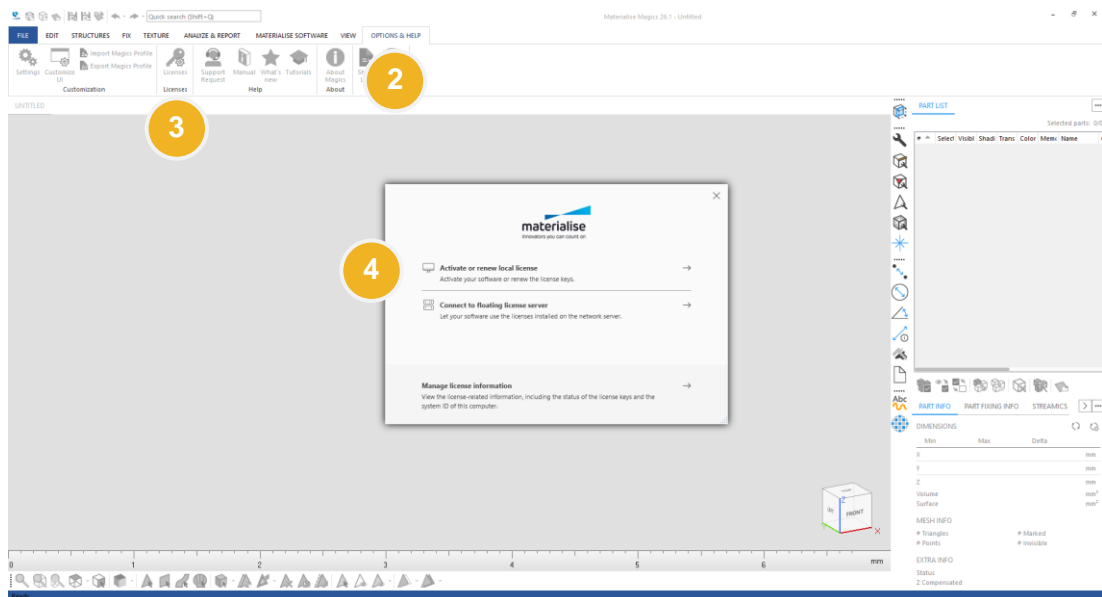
Quick search (Shift+Q)

Materialise Magics 26.1 - Untitled

FILE EDIT STRUCTURES FIX TEXTURE ANALYZE & REPORT MATERIALISE SOFTWARE VIEW OPTIONS & HELP

Settings Customize UI Import Magics Profile Export Magics Profile Customization

Licenses Licenses

Support Request Manual What's new Tutorials Help

About Magics About

2

UNTITLED

3

materialise
innovators you can count on

4

Activate or renew local license
Activate your software or renew the license keys.

Connect to floating license server
Let your software use the licenses installed on the network server.

Manage license information
View the license-related information, including the status of the license keys and the system ID of this computer.

PART LIST

Selected parts: 0/0

# Select Visibl Shadi Trans Color Mem Name

Abc

PART INFO PART FIXING INFO STREAMICS

DIMENSIONS

Min Max Delta

X mm
Y mm
Z mm
Volume mm³
Surface mm²

MESH INFO

# Triangles # Marked
# Points # Invisible

EXTRA INFO

Status
Z Compensated

FRONT

0 1 2 3 4 5 6 mm